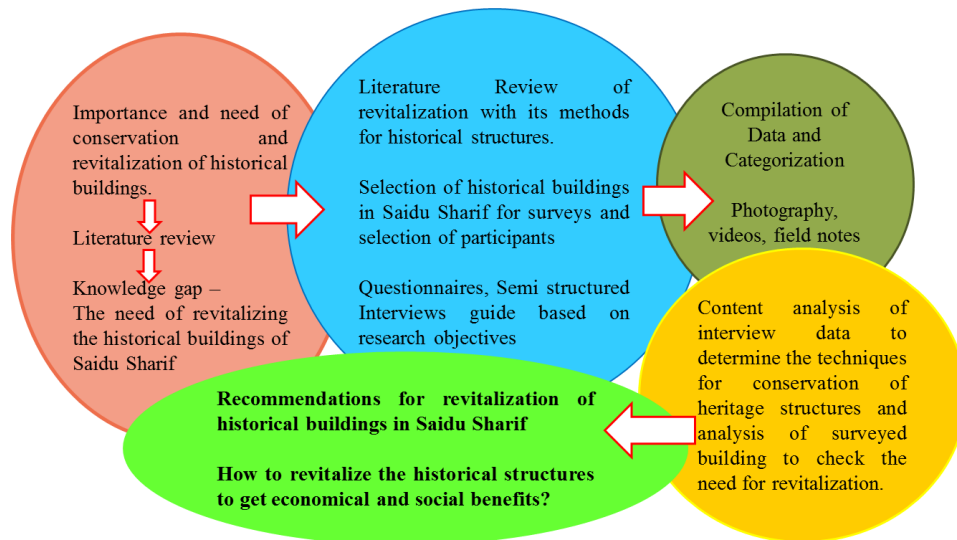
Importance and need of conservation and revitalization of historical buildings.

Literature review

Knowledge gap – The need of revitalizing the historical buildings of Saidu Sharif

Literature Review of revitalization with its methods for historical structures.

Selection of historical buildings in Saidu Sharif for surveys and selection of participants

Questionnaires, Semi structured Interviews guide based on research objectives

Compilation of Data and Categorization

Photography, videos, field notes

Content analysis of interview data to determine the techniques for conservation of heritage structures and analysis of surveyed building to check the need for revitalization.

Recommendations for revitalization of historical buildings in Saidu Sharif

How to revitalize the historical structures to get economical and social benefits?